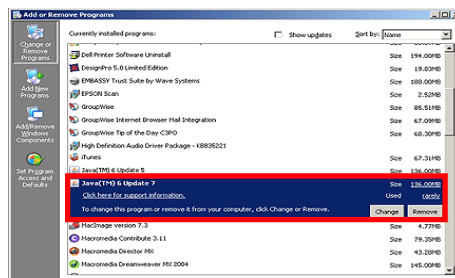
Add or Remove Programs

Change or Remove Programs

Add New Programs

Add/Remove Windows Components

Set Program Access and Defaults

Currently installed programs:
Show updates
Sort by: Name

Dell Printer Software Uninstall Size 194.00MB
DesignPro 5.0 Limited Edition Size 19.83MB
EMBASSY Trust Suite by Wave Systems Size 188.00MB
EPSON Scan Size 2.52MB
GroupWise Size 85.51MB
GroupWise Internet Browser Mail Integration Size 67.09MB
GroupWise Tip of the Day C3PO Size 68.30MB
High Definition Audio Driver Package - KB835221
iTunes Size 67.31MB
Java(TM) 6 Update 5 Size 136.00MB
Java(TM) 6 Update 7 Size 136.00MB
Click here for support information. Used rarely
To change this program or remove it from your computer, click Change or Remove.
Change Remove
MacImage version 7.3 Size 4.77MB
Macromedia Contribute 3.11 Size 79.35MB
Macromedia Director MX Size 43.20MB
Macromedia Dreamweaver MX 2004 Size 145.00MB